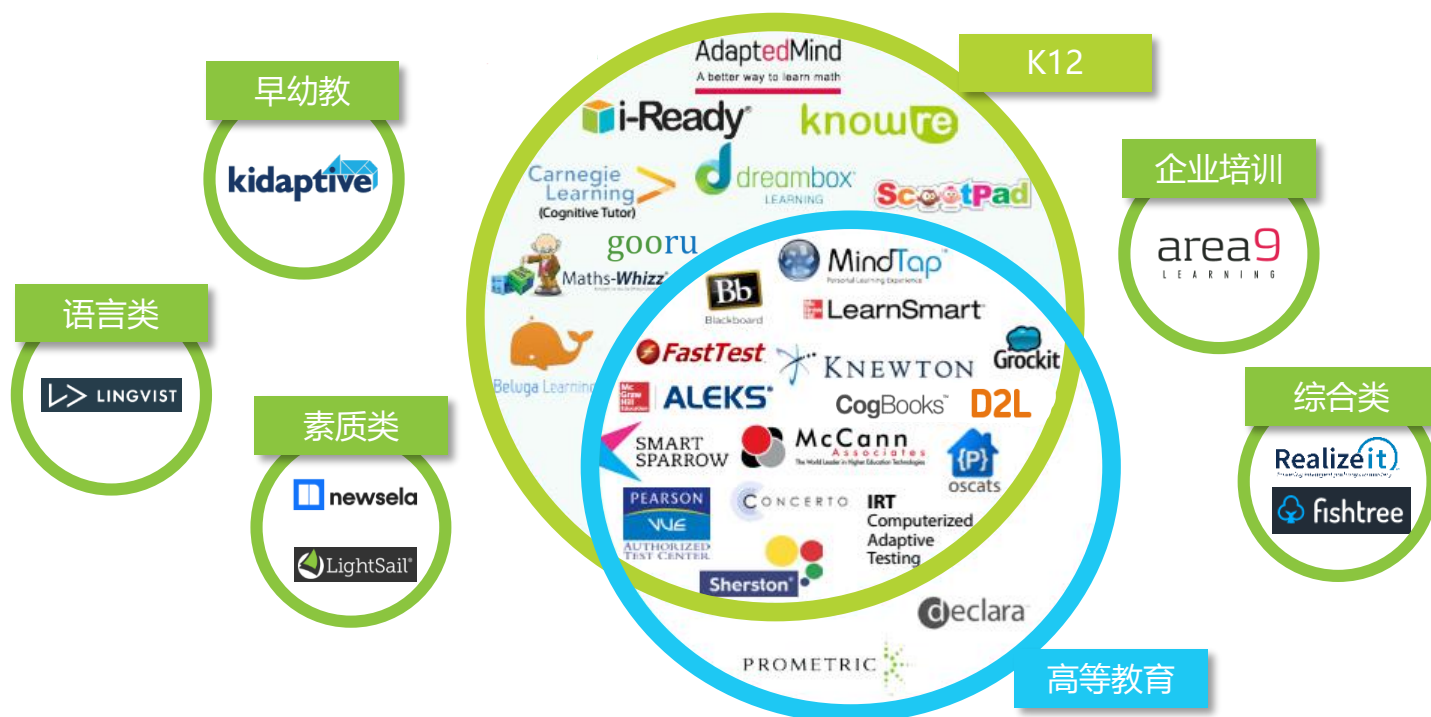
早幼教

kidaptive

语言类

LINGVIST

素质类

newsela

LightSail

AdaptedMind
A better way to learn math

K12

i-Ready

knowre

Carnegie Learning
(Cognitive Tutor)

dreambox LEARNING

ScootPad

gooru

Maths-Whizz

Beluga Learning

MindTap
Personal Learning Experience

Bb
Blackboard

LearnSmart

FastTest

KNEWTON

Grockit

McGraw Hill Education

ALEKS

CogBooks

D2L

SMART SPARROW

McCann Associates
The World Leader in Higher Education Technologies

{P}
oscats

PEARSON
VUE
AUTHORIZED TEST CENTER

CONCERTO

IRT
Computerized
Adaptive
Testing

Sherston

declara

PROMETRIC

高等教育

企业培训

area9
LEARNING

综合类

Realizeit

fishtree